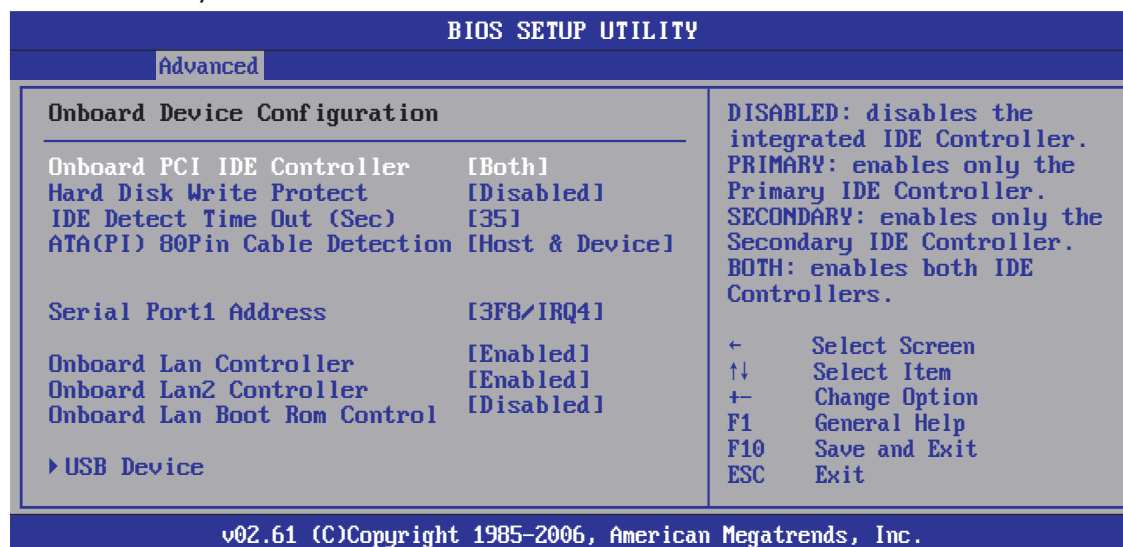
BIOS SETUP UTILITY

Advanced

Onboard Device Configuration

Onboard PCI IDE Controller [Both]
Hard Disk Write Protect [Disabled]
IDE Detect Time Out (Sec) [35]
ATA(PI) 80Pin Cable Detection [Host & Device]

Serial Port1 Address [3F8/IRQ4]

Onboard Lan Controller [Enabled]
Onboard Lan2 Controller [Enabled]
Onboard Lan Boot Rom Control [Disabled]

▶USB Device

DISABLED: disables the integrated IDE Controller.
PRIMARY: enables only the Primary IDE Controller.
SECONDARY: enables only the Secondary IDE Controller.
BOTH: enables both IDE Controllers.

← Select Screen
↑↓ Select Item
+- Change Option
F1 General Help
F10 Save and Exit
ESC Exit

v02.61 (C)Copyright 1985-2006, American Megatrends, Inc.